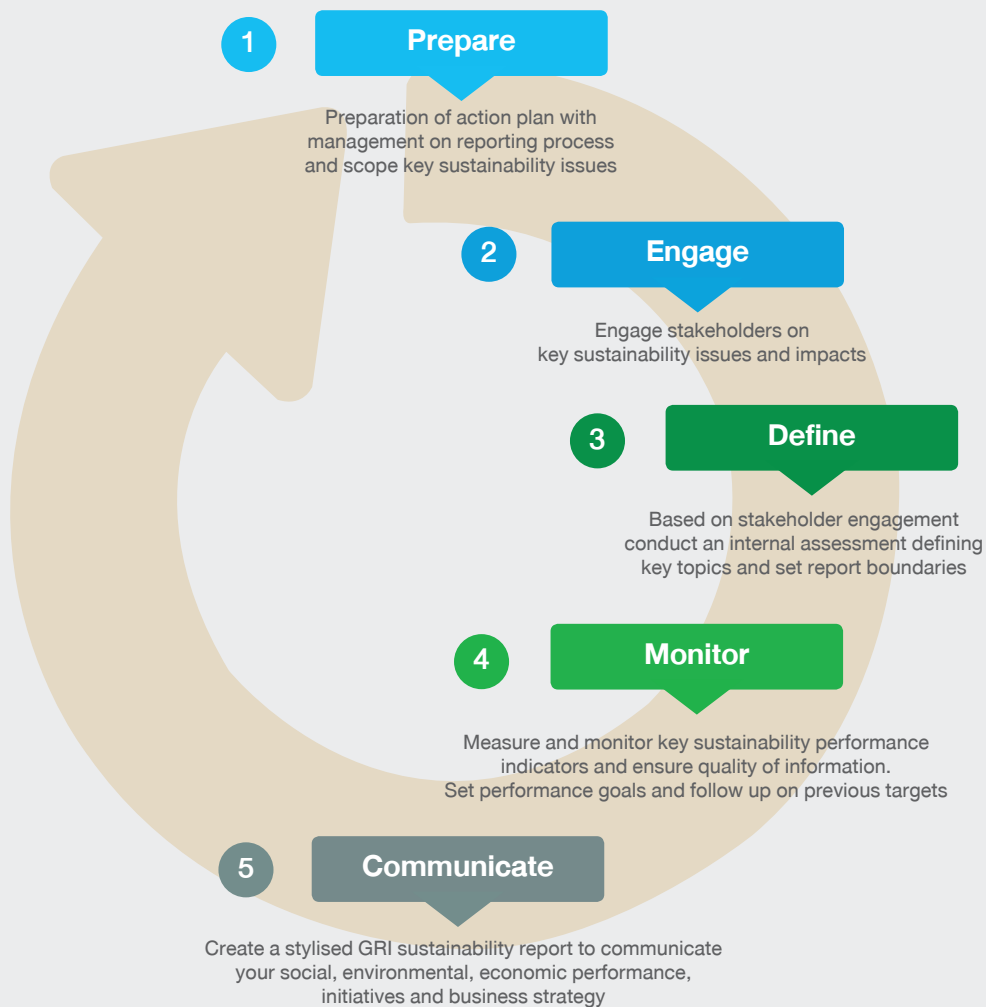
1

Prepare

Preparation of action plan with management on reporting process and scope key sustainability issues

2

Engage

Engage stakeholders on key sustainability issues and impacts

3

Define

Based on stakeholder engagement conduct an internal assessment defining key topics and set report boundaries

4

Monitor

Measure and monitor key sustainability performance indicators and ensure quality of information. Set performance goals and follow up on previous targets

5

Communicate

Create a stylised GRI sustainability report to communicate your social, environmental, economic performance, initiatives and business strategy